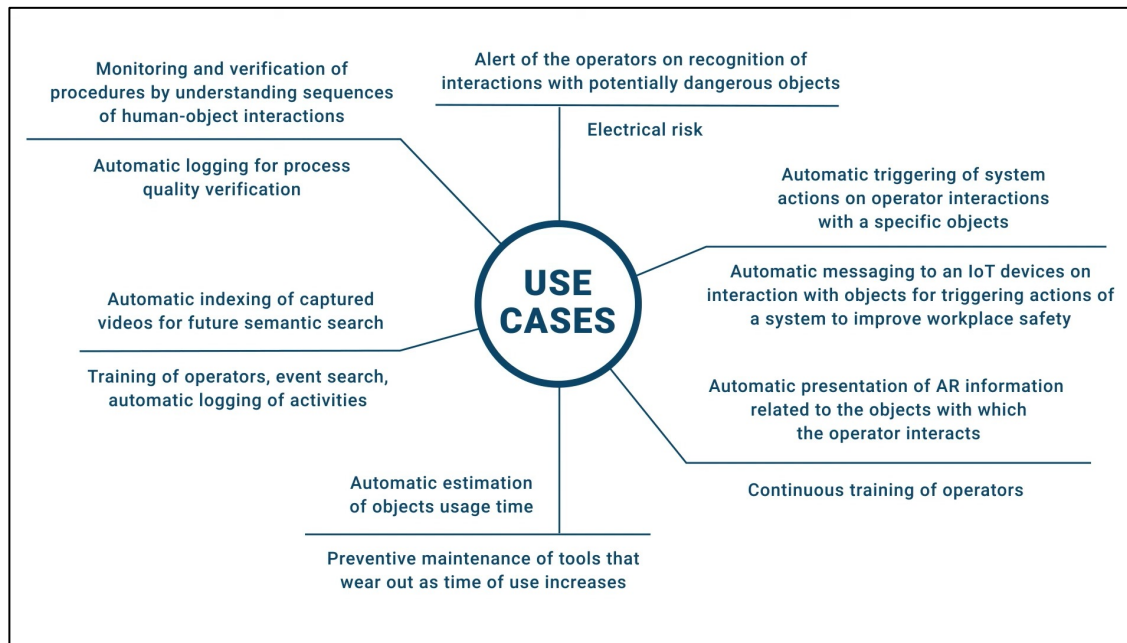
USE CASES

Monitoring and verification of procedures by understanding sequences of human-object interactions

Automatic logging for process quality verification

Alert of the operators on recognition of interactions with potentially dangerous objects

Electrical risk

Automatic triggering of system actions on operator interactions with a specific objects

Automatic messaging to an IoT devices on interaction with objects for triggering actions of a system to improve workplace safety

Automatic indexing of captured videos for future semantic search

Training of operators, event search, automatic logging of activities

Automatic presentation of AR information related to the objects with which the operator interacts

Continuous training of operators

Automatic estimation of objects usage time

Preventive maintenance of tools that wear out as time of use increases